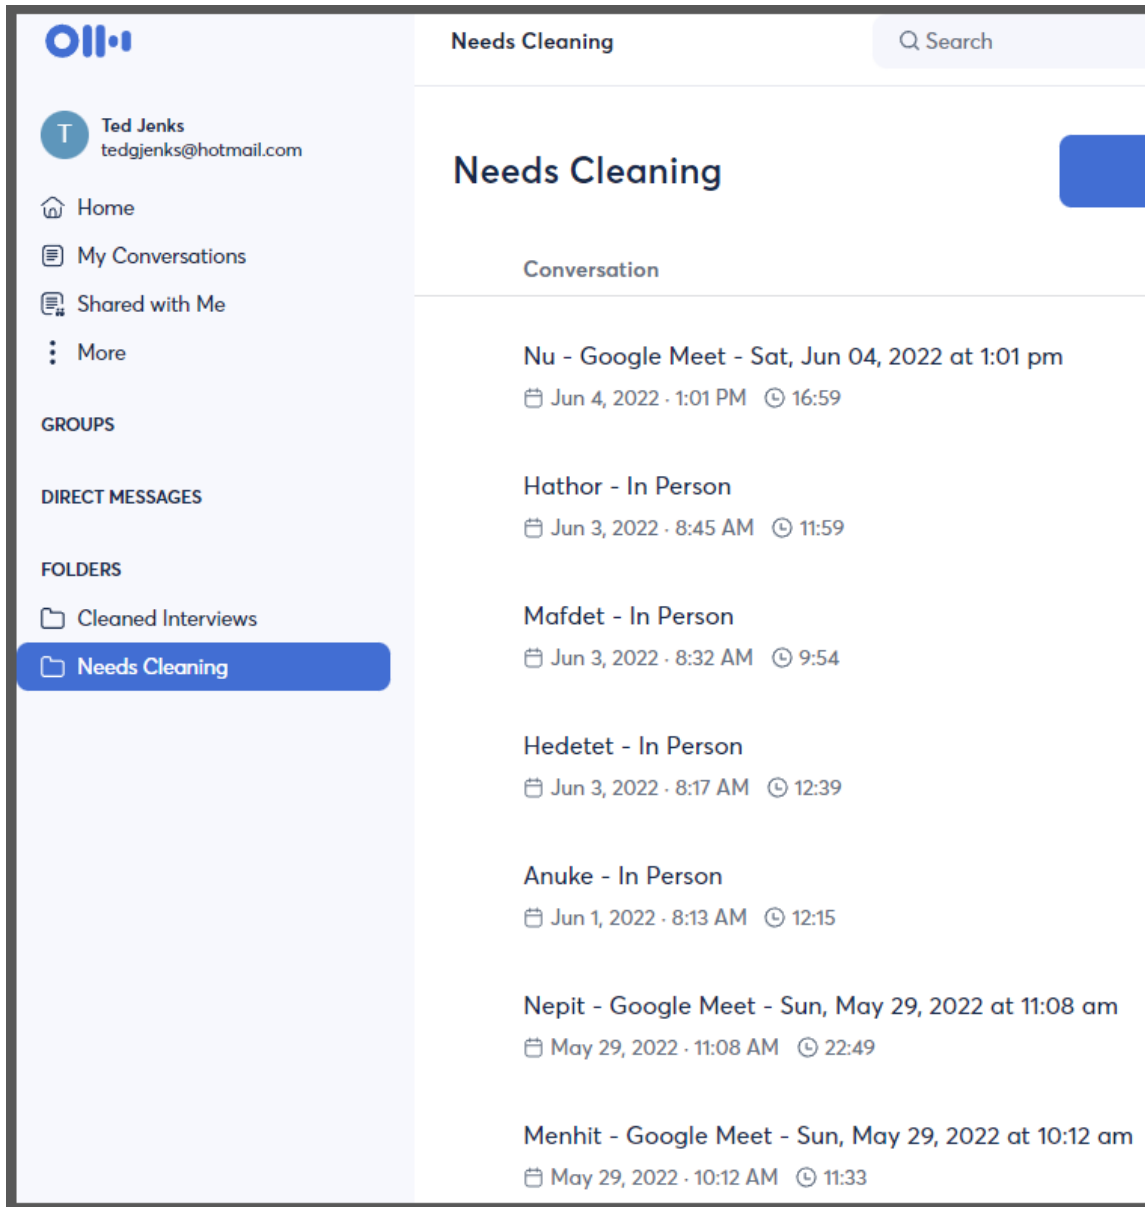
Needs Cleaning

Search

T
Ted Jenks
tedgjenks@hotmail.com

Home
My Conversations
Shared with Me
More

GROUPS

DIRECT MESSAGES

FOLDERS

Cleaned Interviews
Needs Cleaning

Needs Cleaning

Conversation

Nu - Google Meet - Sat, Jun 04, 2022 at 1:01 pm
Jun 4, 2022 · 1:01 PM 16:59

Hathor - In Person
Jun 3, 2022 · 8:45 AM 11:59

Mafdet - In Person
Jun 3, 2022 · 8:32 AM 9:54

Hedetet - In Person
Jun 3, 2022 · 8:17 AM 12:39

Anuke - In Person
Jun 1, 2022 · 8:13 AM 12:15

Nepit - Google Meet - Sun, May 29, 2022 at 11:08 am
May 29, 2022 · 11:08 AM 22:49

Menhit - Google Meet - Sun, May 29, 2022 at 10:12 am
May 29, 2022 · 10:12 AM 11:33